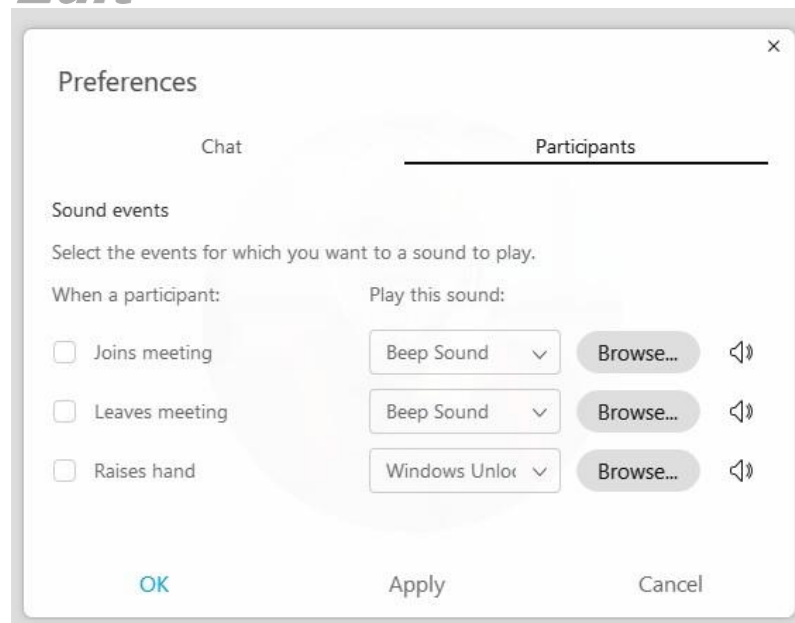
×

Preferences

Chat

Participants

Sound events

Select the events for which you want to a sound to play.

When a participant:

Play this sound:

Joins meeting

Beep Sound

Browse...

Leaves meeting

Beep Sound

Browse...

Raises hand

Windows Unloc

Browse...

OK

Apply

Cancel